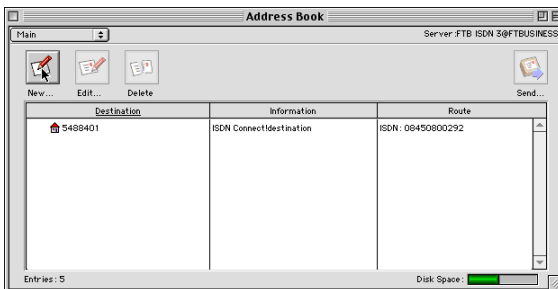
Address Book

Main

Server:FTB ISDN 3@FTBUSINESS

New...

Edit...

Delete

Send...

| Destination | Information | Route |
|---|---|---|
| 5488401 | ISDN Connect!destination | ISDN: 08450800292 |

Entries: 5

Disk Space: